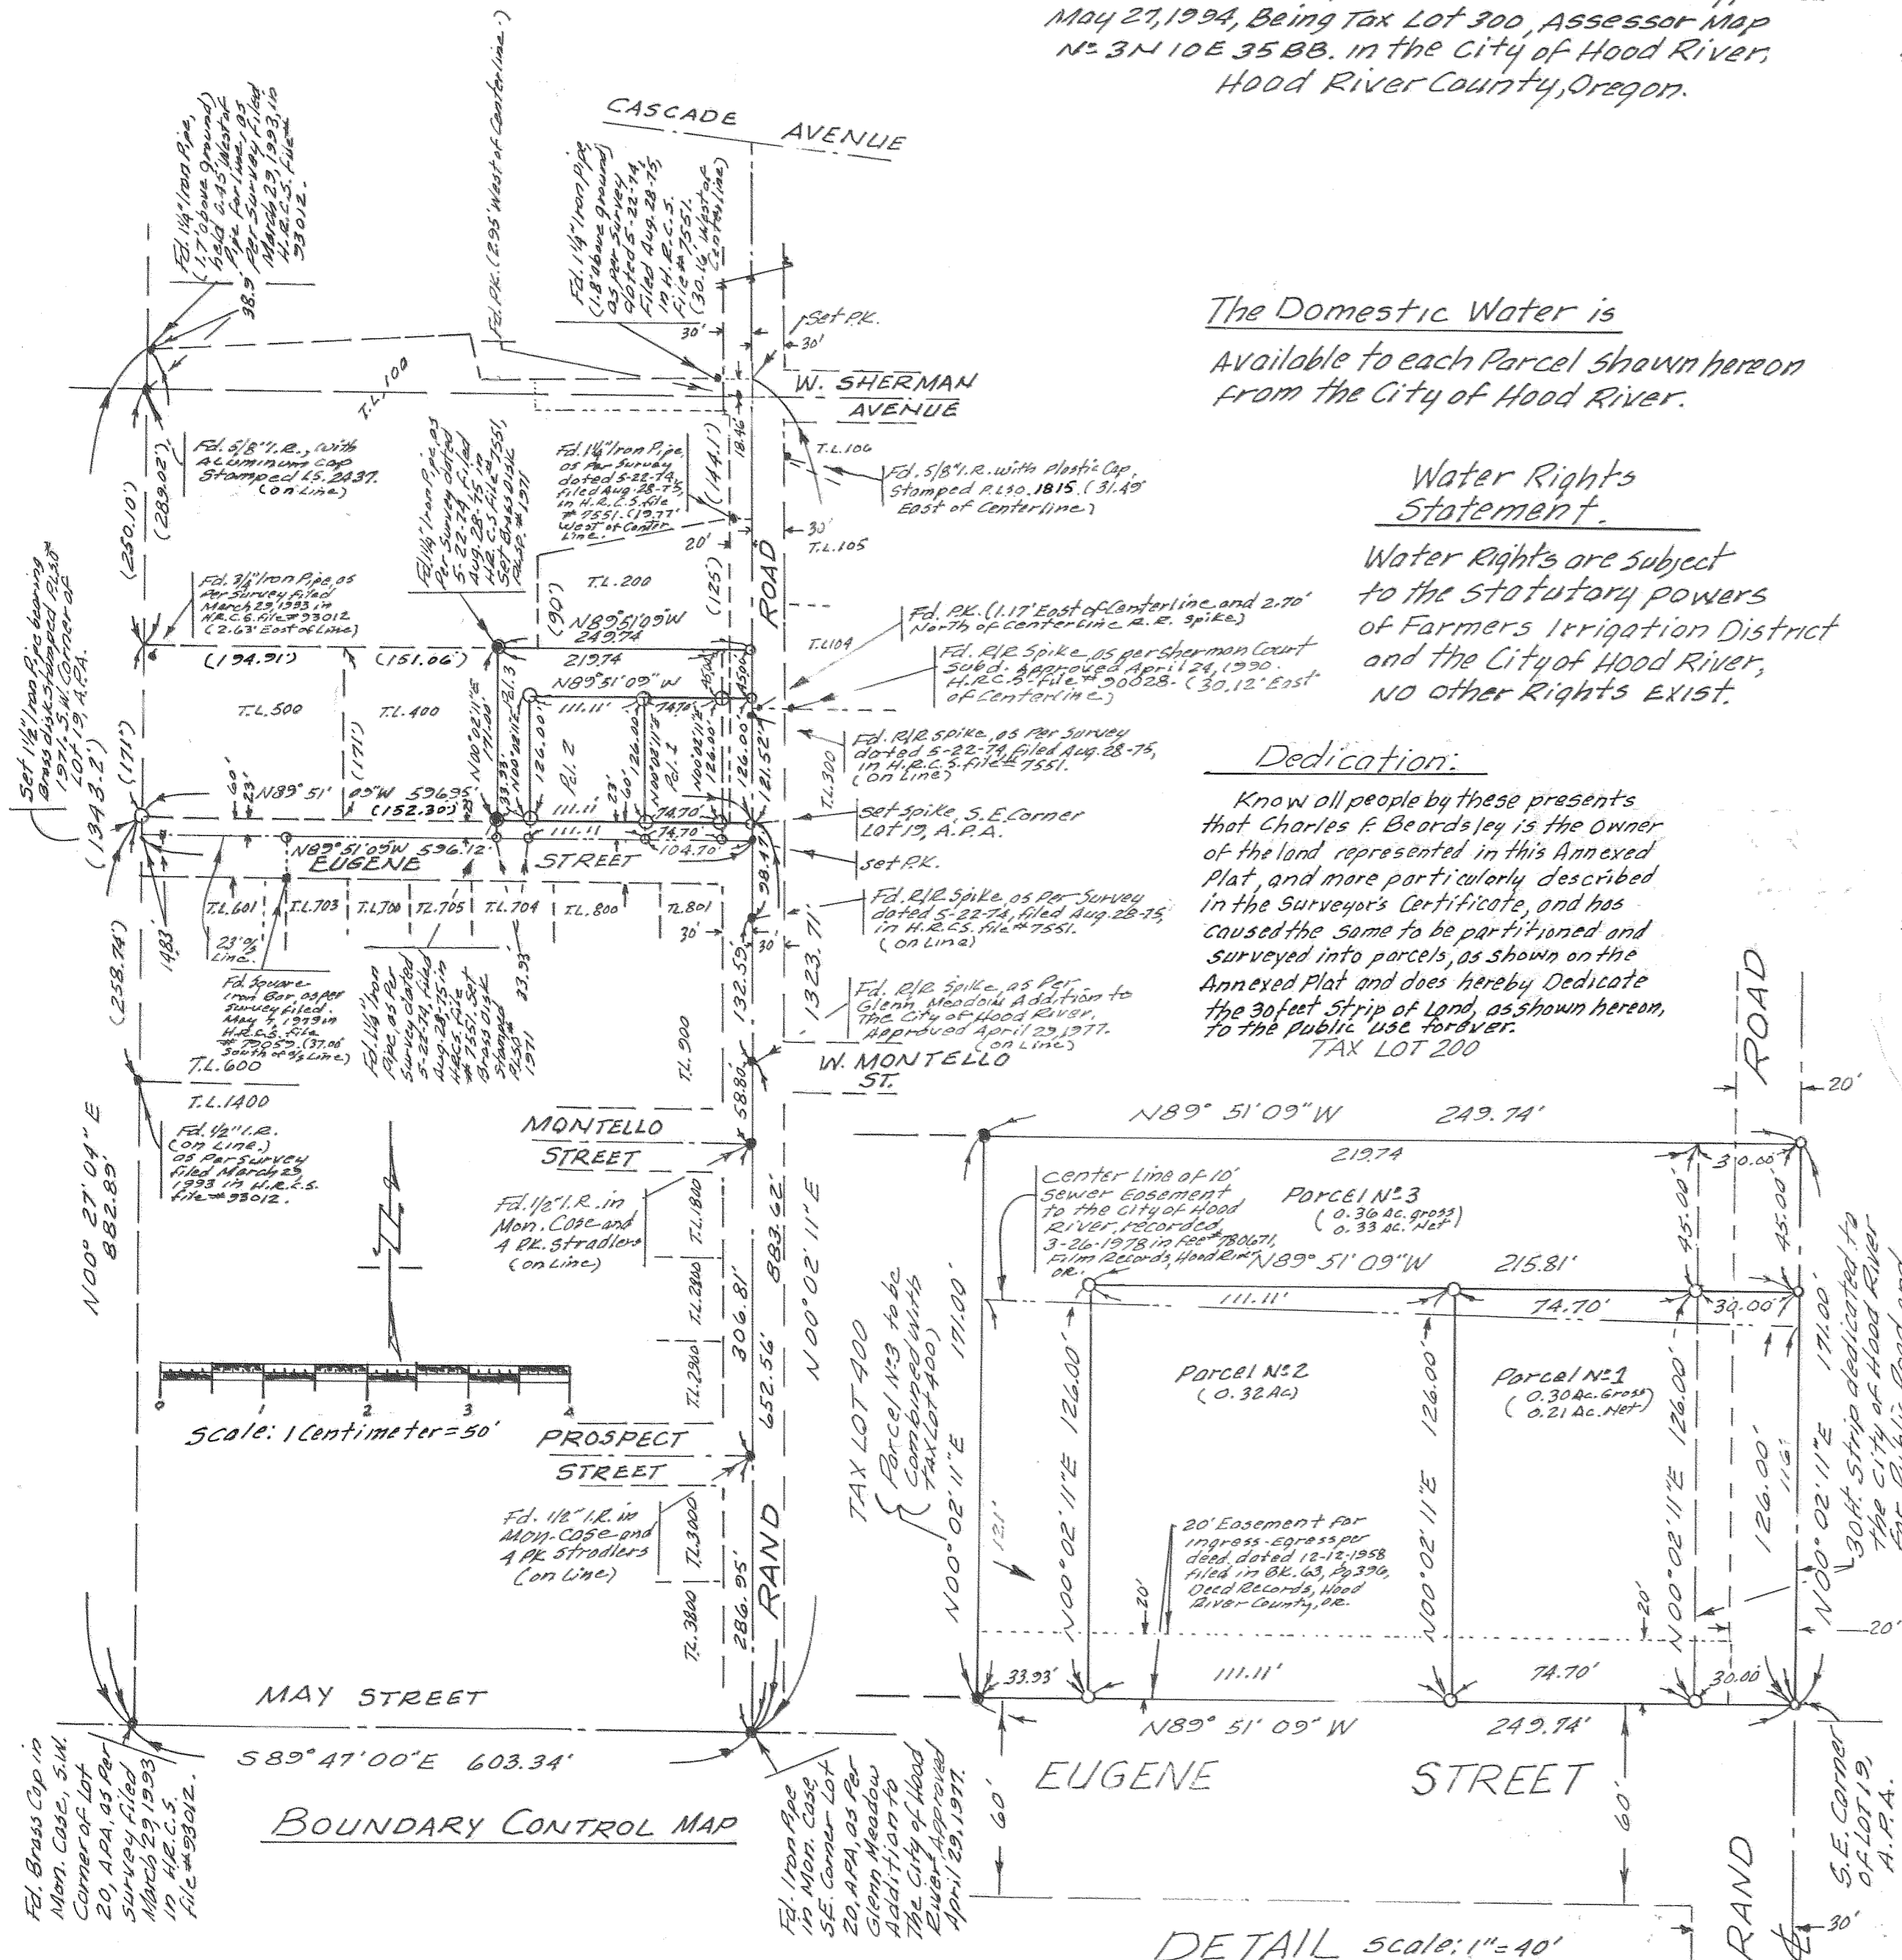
May 27, 1994, Being Tax Lot 300, Assessor Map № 3N 10E 35BB. in the City of Hood River, Hood River County, Oregon.

CASCADE AVENUE

Fd. 1¼" Iron Pipe, (1.7' above ground) held 0.45' West of Pipe for line, as Per Survey Filed March 29, 1993, in H.R.C.S. file # 93012.

38.9'

Fd. P.K. (2.95' West of Centerline.)

Fd. 1¼" Iron Pipe (1.8' above ground) as per survey dated 5-22-74, Filed Aug. 28-75, in H.R.C.S. File # 7551. (30.16' West of Centerline)

30'

Set P.K.

30'

W. SHERMAN AVENUE

T.L. 100

T.L. 106

Fd. 5/8" I.R. with Plastic Cap, Stamped P.L.S. 1815. (31.49' East of Centerline)

18.46'

(144.1')

Fd. 5/8" I.R., with Aluminum Cap Stamped LS. 2437. (on Line)

(289.02')

(250.10')

Fd. 1¼" Iron Pipe, as Per Survey dated 5-22-74, filed Aug. 28-75, in H.R.C.S. file # 7551. (19.77' West of Center Line.

Fd. 1¼" Iron Pipe, as Per Survey dated 5-22-74, filed Aug. 28-75, in H.R.C.S. file 7551. Set Brass Disk P.L.S. # 1971

20'

30'

T.L. 105

ROAD

Fd. 3/4" Iron Pipe, as Per Survey filed March 29, 1993 in H.R.C.S. File # 93012 (2.63' East of Line)

T.L. 200

(90')

(125')

N89°51'09"W 249.74

219.74

Fd. P.K. (1.17' East of Centerline and 2.70' North of Centerline R.R. Spike)

T.L. 104

Fd. R/R Spike, as per Sherman Court Subd. Approved April 24, 1990. H.R.C.S. File # 90028. (30.12' East of Centerline)

(194.91')

(151.06')

T.L. 500

T.L. 400

(171')

N00°02'11"E 171.00'

P.L. 3

N89°51'09"W

111.11'

74.70'

126.00'

P.L. 2

P.L. 1

45.00'

126.00'

181.52'

T.L. 300

Fd. R/R Spike, as Per Survey dated 5-22-74, filed Aug. 28-75, in H.R.C.S. file # 7551. (on Line)

Set 1½" Iron Pipe bearing Brass disk stamped P.L.S. # 1971. S.W. Corner of Lot 19, A.P.A.

(171')

(1343.2')

60'

23'

N89°51'05"W 596.95'

(152.30')

33.93'

100'

111.11

74.70'

104.70'

Set Spike, S.E. Corner Lot 19, A.P.A.

N89°51'05"W 596.12'

EUGENE STREET

Set P.K.

38.17'

T.L. 601

T.L. 703

T.L. 700

T.L. 705

T.L. 704

T.L. 800

T.L. 801

30'

Fd. R/R Spike, as Per Survey dated 5-22-74, filed Aug. 28-75, in H.R.C.S. file # 7551. (on Line)

148.3'

23'⅔ Line.

(258.74')

Fd. Square Iron Bar, as per Survey filed May 7, 1979 in H.R.C.S. file # 79059. (37.06' South of ⅔ Line)

Fd. 1¼" Iron Pipe, as Per Survey dated 5-22-74, filed Aug. 28-75, in H.R.C.S. file # 7551. Set Brass Disk Stamped P.L.S. # 1971

23.93'

30'

132.59'

1323.71'

Fd. R/R Spike, as Per Glenn Meadow Addition to The City of Hood River. Approved April 29, 1977. (on Line)

T.L. 900

W. MONTELLO ST.

T.L. 600

T.L. 1400

58.80'

Fd. ½" I.R. (on Line) as Per Survey filed March 29 1993 in H.R.C.S. file # 93012.

MONTELLO STREET

N00°27'04"E 882.89'

Fd. ½" I.R. in Mon. Case and 4 P.K. Stradlers (on Line)

T.L. 1800

T.L. 2800

T.L. 2900

306.81'

883.62'

N00°02'11"E

652.56'

0 1 2 3 4

Scale: 1 Centimeter = 50'

PROSPECT STREET

Fd. ½" I.R. in Mon. Case and 4 P.K. Stradlers (on Line)

T.L. 3000

T.L. 3800

286.95'

RAND

MAY STREET

S89°47'00"E 603.34'

BOUNDARY CONTROL MAP

Fd. Brass Cap in Mon. Case, S.W. Corner of Lot 20, A.P.A. as Per survey filed March 29 1993 in H.R.C.S. file # 93012.

Fd. Iron Pipe in Mon. Case, S.E. Corner Lot 20, A.P.A. as Per Glenn Meadow Addition to The City of Hood River Approved April 29, 1977.

The Domestic Water is

Available to each Parcel shown hereon from the City of Hood River.

Water Rights Statement.

Water Rights are subject to the statutory powers of Farmers Irrigation District and the City of Hood River, No other Rights Exist.

Dedication:

Know all people by these presents that Charles F. Beardsley is the Owner of the land represented in this Annexed Plat, and more particularly described in the Surveyor's Certificate, and has caused the same to be partitioned and surveyed into parcels, as shown on the Annexed Plat and does hereby Dedicate the 30 feet Strip of Land, as shown hereon, to the public use forever.

TAX LOT 200

ROAD

20'

N89°51'09"W 249.74'

219.74

30.00'

Center Line of 10' Sewer Easement to the City of Hood River, recorded 3-26-1978 in Fee # 780671, Film Records, Hood River, OR.

Parcel № 3 (0.36 Ac. gross) (0.33 Ac. Net)

N89°51'09"W 215.81'

45.00'

45.00'

111.11'

74.70'

30.00'

TAX LOT 400 (Parcel № 3 to be Combined with Tax Lot 400)

N00°02'11"E 171.00'

121'

N00°02'11"E 126.00'

Parcel № 2 (0.32 Ac)

126.00'

N00°02'11"E

Parcel № 1 (0.30 Ac. Gross) (0.21 Ac. Net)

126.00'

N00°02'11"E

126.00'

N00°02'11"E 171.00'

30 ft. Strip dedicated to the City of Hood River for Public Road and

20' Easement for ingress-egress per deed dated 12-12-1958 filed in Bk. 63, Pg 396, Deed Records, Hood River County, OR.

20'

20'

20'

33.93'

111.11'

74.70'

30.00'

N89°51'09"W 249.74'

EUGENE STREET

60'

60'

S.E. Corner of Lot 19, A.P.A.

RAND

30'

DETAIL Scale: 1" = 40'